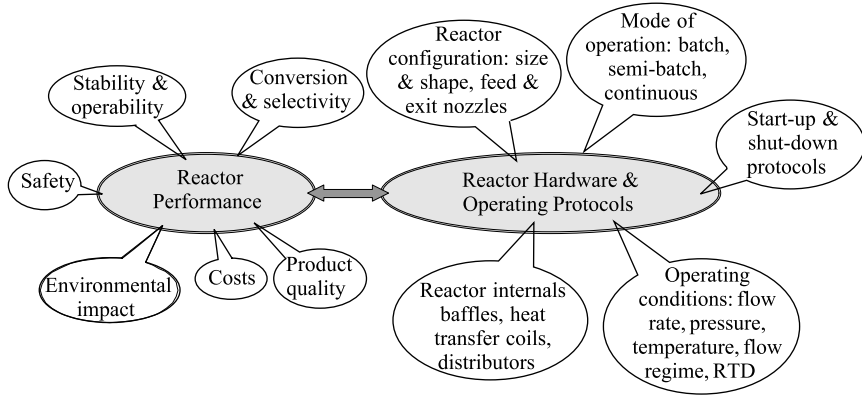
Stability & operability

Conversion & selectivity

Safety

Reactor Performance

Environmental impact

Costs

Product quality

Reactor configuration: size & shape, feed & exit nozzles

Mode of operation: batch, semi-batch, continuous

Start-up & shut-down protocols

Reactor Hardware & Operating Protocols

Reactor internals baffles, heat transfer coils, distributors

Operating conditions: flow rate, pressure, temperature, flow regime, RTD